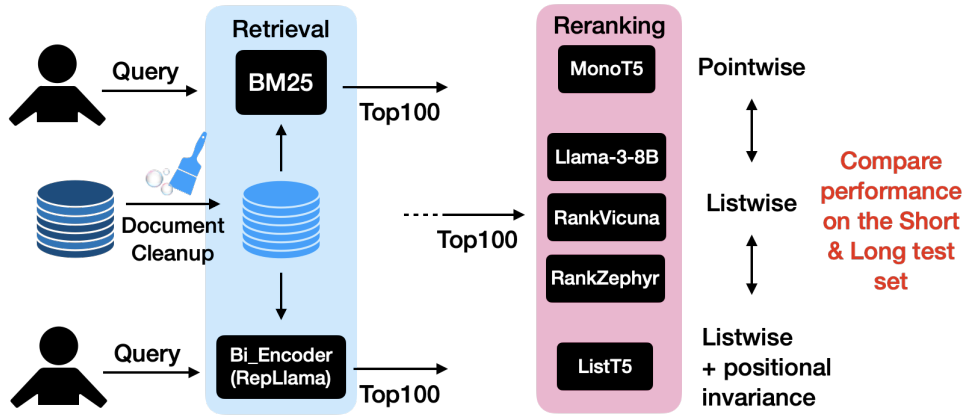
Retrieval

Query

BM25

Top100

Document Cleanup

Top100

Query

Bi_Encoder (RepLlama)

Top100

Reranking

MonoT5

Llama-3-8B

RankVicuna

RankZephyr

ListT5

Pointwise

Listwise

Listwise + positional invariance

Compare performance on the Short & Long test set